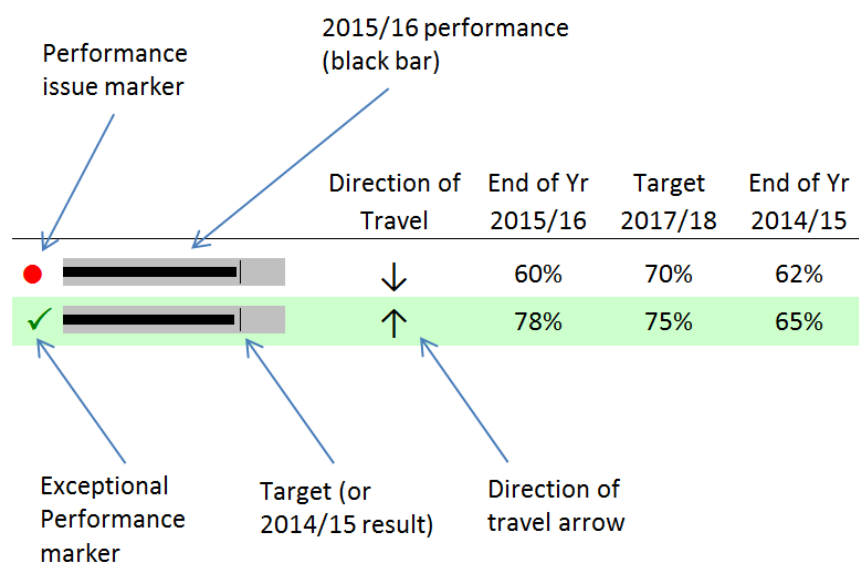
Performance issue marker

2015/16 performance (black bar)

| | Direction of Travel | End of Yr 2015/16 | Target 2017/18 | End of Yr 2014/15 |
|---|---|---|---|---|
| ● | ↓ | 60% | 70% | 62% |
| ✓ | ↑ | 78% | 75% | 65% |

Exceptional Performance marker

Target (or 2014/15 result)

Direction of travel arrow